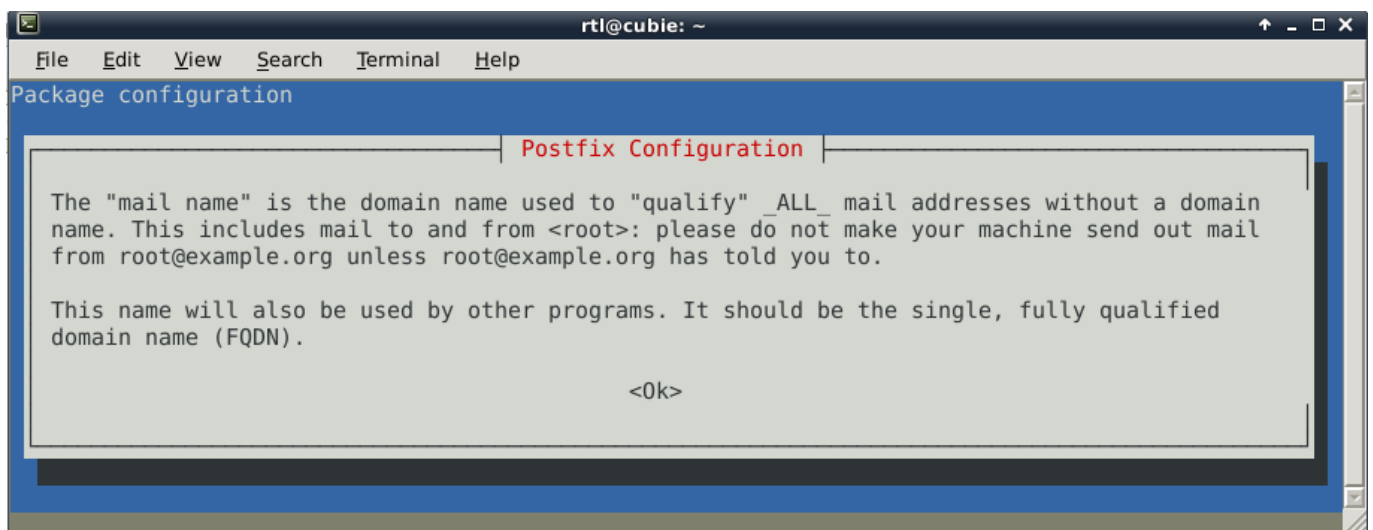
rtl@cubie: ~

File Edit View Search Terminal Help

Package configuration

Postfix Configuration

The "mail name" is the domain name used to "qualify" _ALL_ mail addresses without a domain name. This includes mail to and from <root>: please do not make your machine send out mail from root@example.org unless root@example.org has told you to.

This name will also be used by other programs. It should be the single, fully qualified domain name (FQDN).

<Ok>